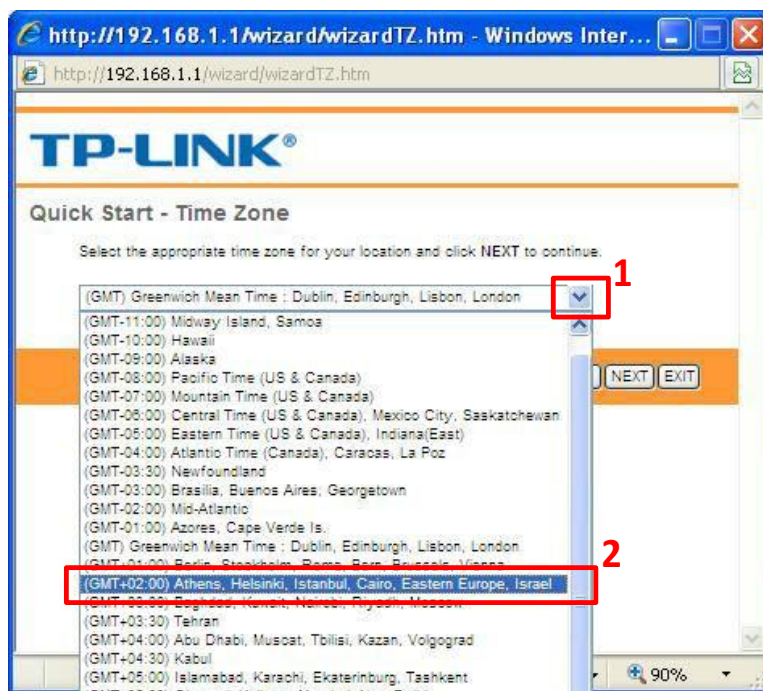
http://192.168.1.1/wizard/wizardTZ.htm - Windows Inter...

http://192.168.1.1/wizard/wizardTZ.htm

TP-LINK®

Quick Start - Time Zone

Select the appropriate time zone for your location and click NEXT to continue.

(GMT) Greenwich Mean Time : Dublin, Edinburgh, Lisbon, London

1

(GMT-11:00) Midway Island, Samoa
(GMT-10:00) Hawaii
(GMT-09:00) Alaska
(GMT-08:00) Pacific Time (US & Canada)
(GMT-07:00) Mountain Time (US & Canada)
(GMT-06:00) Central Time (US & Canada), Mexico City, Saskatchewan
(GMT-05:00) Eastern Time (US & Canada), Indiana(East)
(GMT-04:00) Atlantic Time (Canada), Caracas, La Paz
(GMT-03:30) Newfoundland
(GMT-03:00) Brasilia, Buenos Aires, Georgetown
(GMT-02:00) Mid-Atlantic
(GMT-01:00) Azores, Cape Verde Is.
(GMT) Greenwich Mean Time : Dublin, Edinburgh, Lisbon, London
(GMT+01:00) Berlin, Stockholm, Rome, Bern, Brussels, Vienna
(GMT+02:00) Athens, Helsinki, Istanbul, Cairo, Eastern Europe, Israel
(GMT+03:00) Baghdad, Kuwait, Nairobi, Riyadh, Moscow
(GMT+03:30) Tehran
(GMT+04:00) Abu Dhabi, Muscat, Tbilisi, Kazan, Volgograd
(GMT+04:30) Kabul
(GMT+05:00) Islamabad, Karachi, Ekaterinburg, Tashkent

2

NEXT EXIT

90%